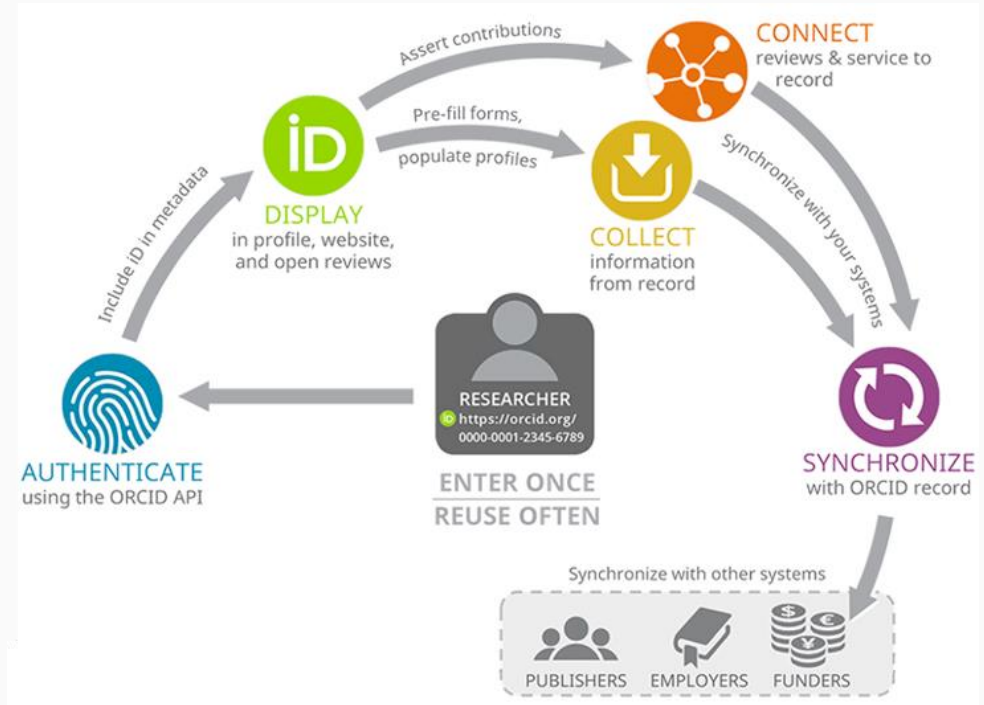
Assert contributions

CONNECT
reviews & service to record

iD

DISPLAY
in profile, website, and open reviews

Pre-fill forms,
populate profiles

COLLECT
information from record

Synchronize with your systems

Include iD in metadata

RESEARCHER
iD https://orcid.org/
0000-0001-2345-6789

AUTHENTICATE
using the ORCID API

ENTER ONCE
REUSE OFTEN

SYNCHRONIZE
with ORCID record

Synchronize with other systems

$ € ¥

PUBLISHERS
EMPLOYERS
FUNDERS